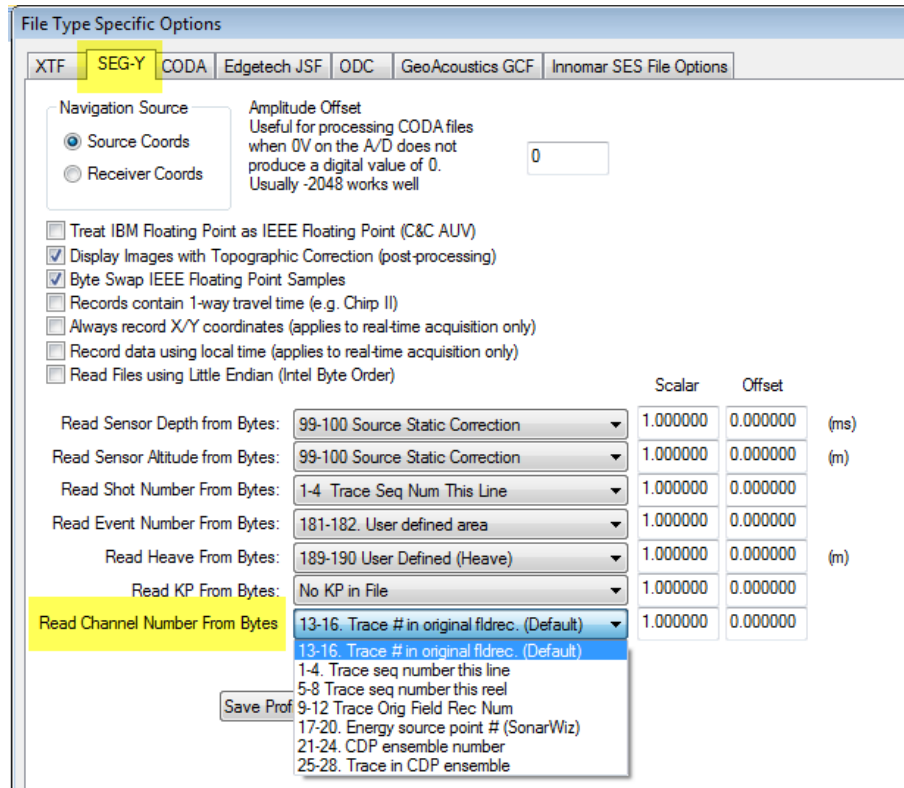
File Type Specific Options

XTF | SEG-Y | CODA | Edgetech JSF | ODC | GeoAcoustics GCF | Innomar SES File Options

Navigation Source
Source Coords
Receiver Coords

Amplitude Offset
Useful for processing CODA files when 0V on the A/D does not produce a digital value of 0. Usually -2048 works well

0

Treat IBM Floating Point as IEEE Floating Point (C&C AUV)
Display Images with Topographic Correction (post-processing)
Byte Swap IEEE Floating Point Samples
Records contain 1-way travel time (e.g. Chirp II)
Always record X/Y coordinates (applies to real-time acquisition only)
Record data using local time (applies to real-time acquisition only)
Read Files using Little Endian (Intel Byte Order)

| | | Scalar | Offset | |
|---|---|---|---|---|
| Read Sensor Depth from Bytes: | 99-100 Source Static Correction | 1.000000 | 0.000000 | (ms) |
| Read Sensor Altitude from Bytes: | 99-100 Source Static Correction | 1.000000 | 0.000000 | (m) |
| Read Shot Number From Bytes: | 1-4 Trace Seq Num This Line | 1.000000 | 0.000000 | |
| Read Event Number From Bytes: | 181-182. User defined area | 1.000000 | 0.000000 | |
| Read Heave From Bytes: | 189-190 User Defined (Heave) | 1.000000 | 0.000000 | (m) |
| Read KP From Bytes: | No KP in File | 1.000000 | 0.000000 | |
| Read Channel Number From Bytes | 13-16. Trace # in original fldrec. (Default) | 1.000000 | 0.000000 | |

13-16. Trace # in original fldrec. (Default)
1-4. Trace seq number this line
5-8 Trace seq number this reel
9-12 Trace Orig Field Rec Num
17-20. Energy source point # (SonarWiz)
21-24. CDP ensemble number
25-28. Trace in CDP ensemble

Save Prof